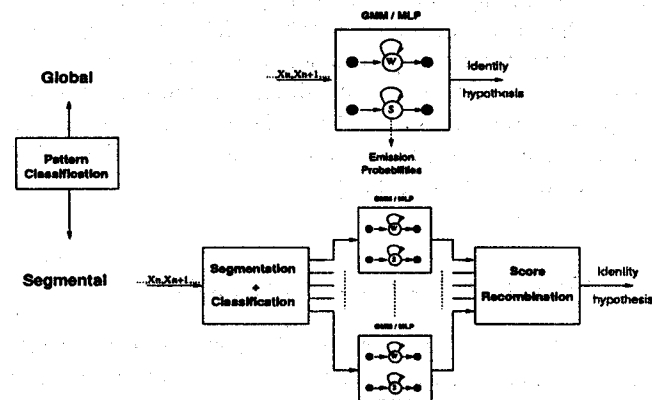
GMM / MLP

Global

$Xn, Xn+1, ...$

W

S

Identity hypothesis

Pattern Classification

Emission Probabilities

GMM / MLP

W

S

Segmental

$Xn, Xn+1, ...$

Segmentation + Classification

Score Recombination

Identity hypothesis

GMM / MLP

W

S